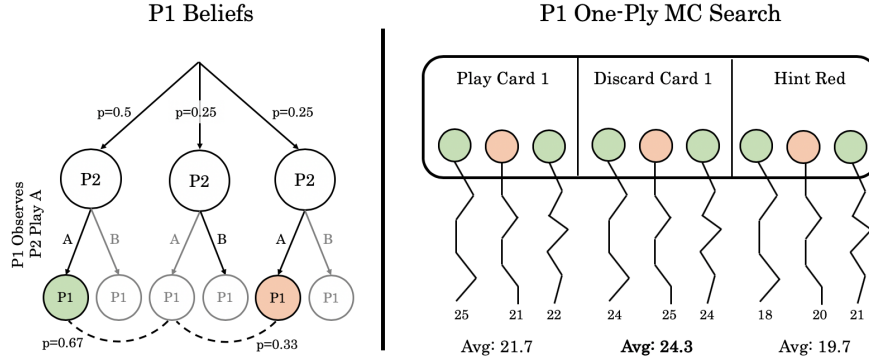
P1 Beliefs

p=0.5 p=0.25 p=0.25

P2 P2 P2

P1 Observes P2 Play A

A B A B A B

P1 P1 P1 P1 P1 P1

p=0.67 p=0.33

P1 One-Ply MC Search

Play Card 1 | Discard Card 1 | Hint Red

25 21 22 24 25 24 18 20 21

Avg: 21.7 **Avg: 24.3** Avg: 19.7